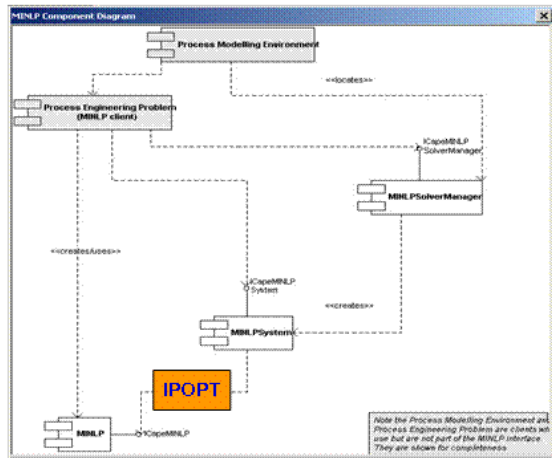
MINLP Component Diagram

Process Modelling Environment

<<locates>>

Process Engineering Problem (MINLP client)

ICapeMINLP SolverManager

MINLPSolverManager

<<creates/uses>>

ICapeMINLP System

<<creates>>

MINLPSystem

IPOPT

MINLP

ICapeMINLP

Note the Process Modelling Environment an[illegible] Process Engineering Problem are clients wh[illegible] use but are not part of the MINLP interface. They are shown for completeness.